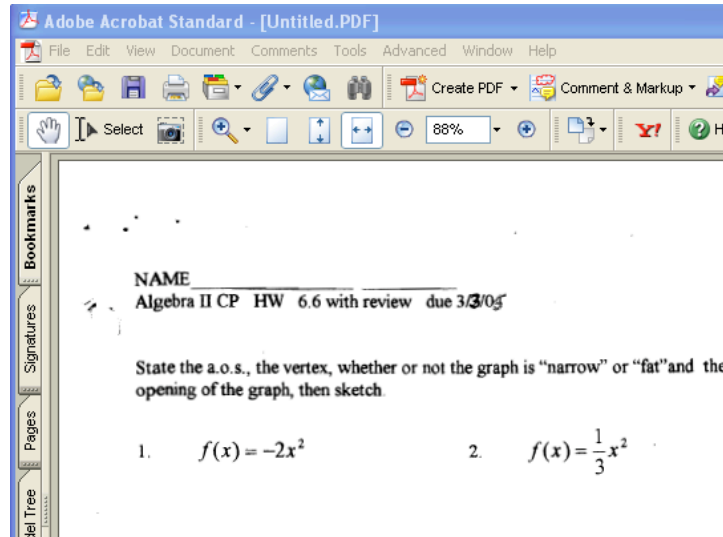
Adobe Acrobat Standard - [Untitled.PDF]

File Edit View Document Comments Tools Advanced Window Help

Create PDF Comment & Markup

Select 88%

Bookmarks Signatures Pages del Tree

NAME_______________ __________

Algebra II CP HW 6.6 with review due 3/3/05

State the a.o.s., the vertex, whether or not the graph is "narrow" or "fat"and the opening of the graph, then sketch.

1. $f(x) = -2x^2$

2. $f(x) = \frac{1}{3}x^2$